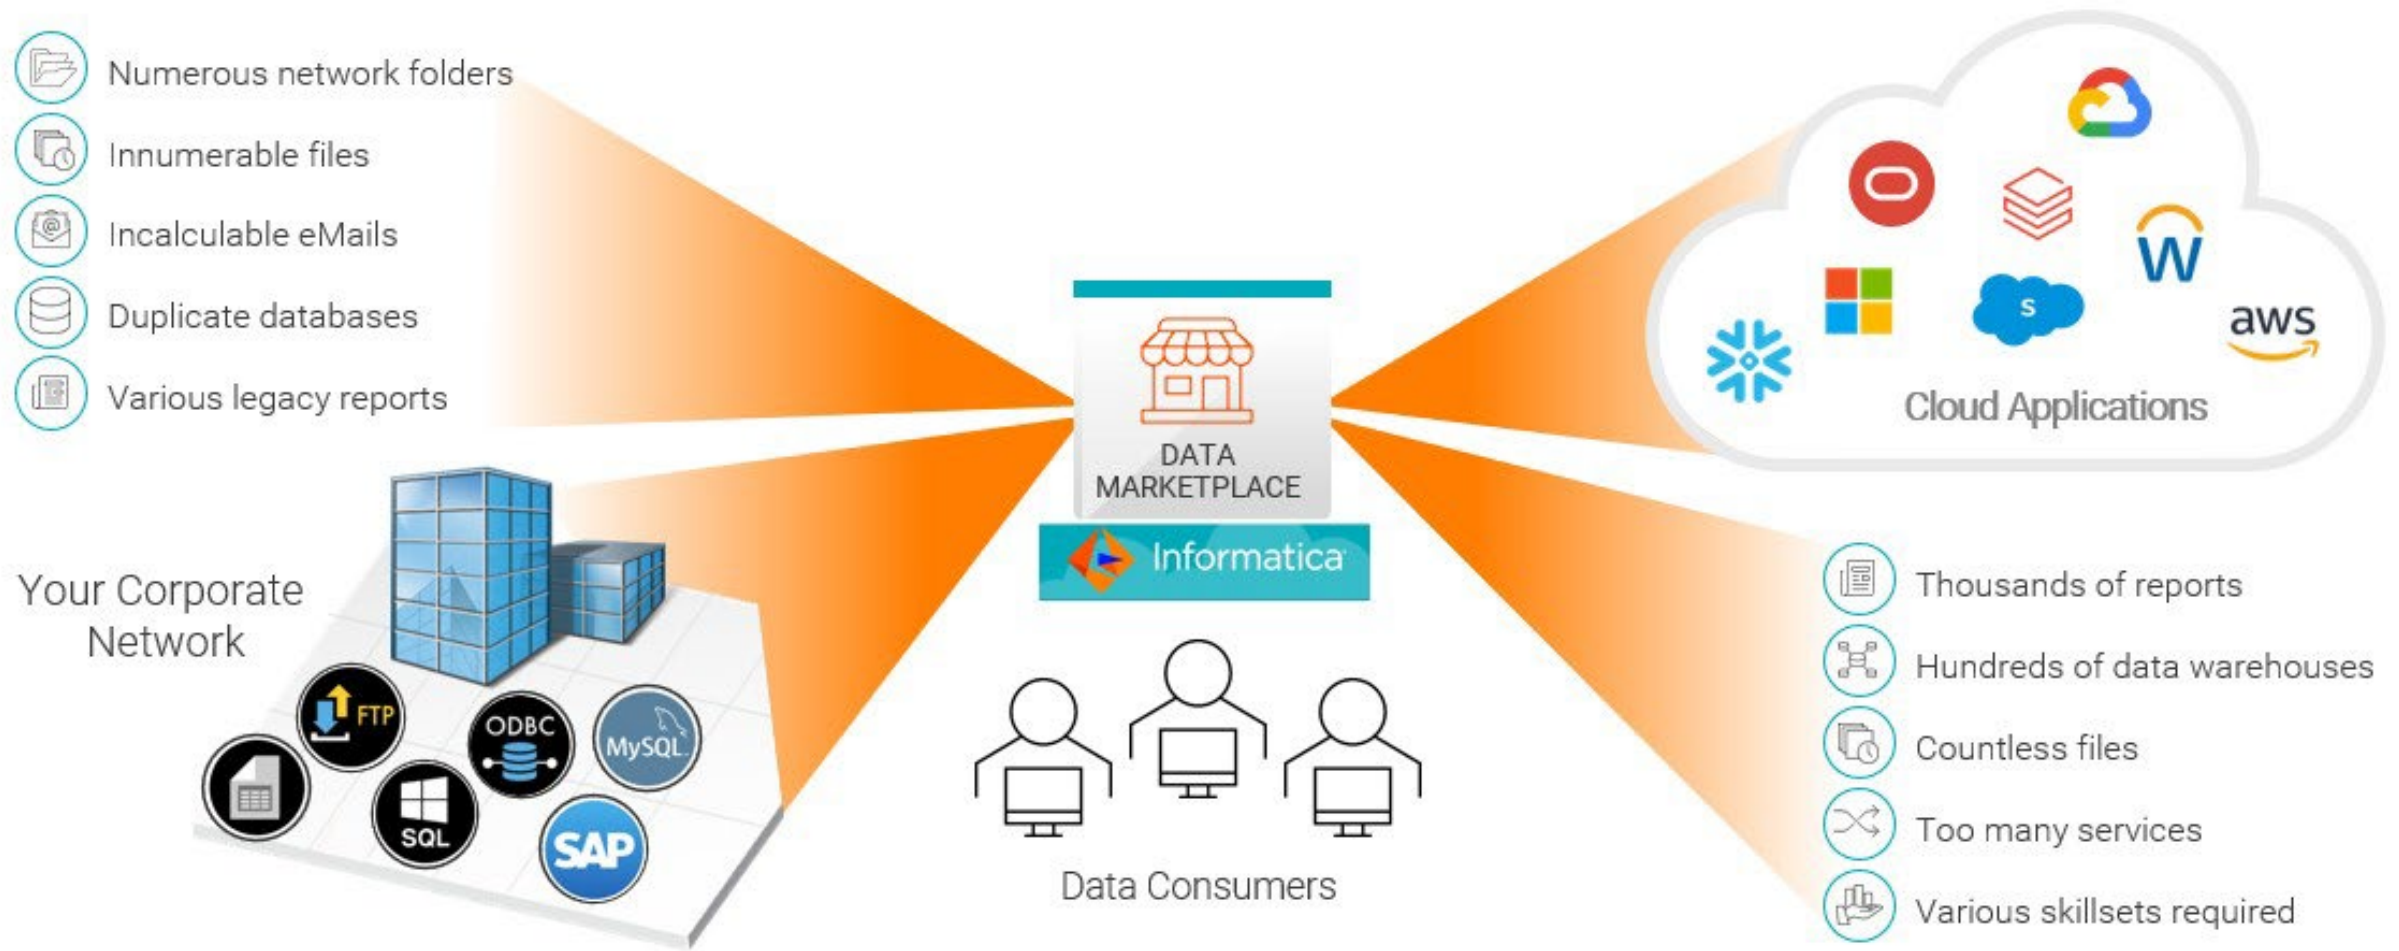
Numerous network folders
Innumerable files
Incalculable eMails
Duplicate databases
Various legacy reports

Your Corporate Network

FTP
ODBC
MySQL
SQL
SAP

DATA MARKETPLACE
Informatica

Data Consumers

W
S
aws
Cloud Applications

Thousands of reports
Hundreds of data warehouses
Countless files
Too many services
Various skillsets required